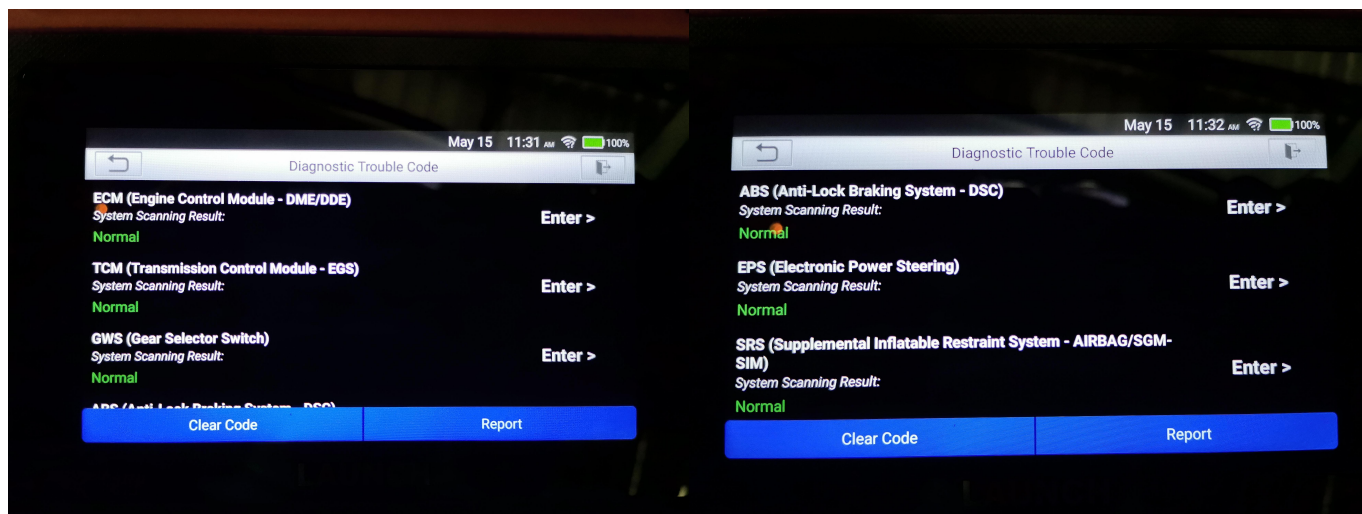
May 15 11:31 AM 100%

Diagnostic Trouble Code

ECM (Engine Control Module - DME/DDE)
System Scanning Result:
Normal
Enter >

TCM (Transmission Control Module - EGS)
System Scanning Result:
Normal
Enter >

GWS (Gear Selector Switch)
System Scanning Result:
Normal
Enter >

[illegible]

Clear Code
Report

May 15 11:32 AM 100%

Diagnostic Trouble Code

ABS (Anti-Lock Braking System - DSC)
System Scanning Result:
Normal
Enter >

EPS (Electronic Power Steering)
System Scanning Result:
Normal
Enter >

SRS (Supplemental Inflatable Restraint System - AIRBAG/SGM-SIM)
System Scanning Result:
Normal
Enter >

Clear Code
Report